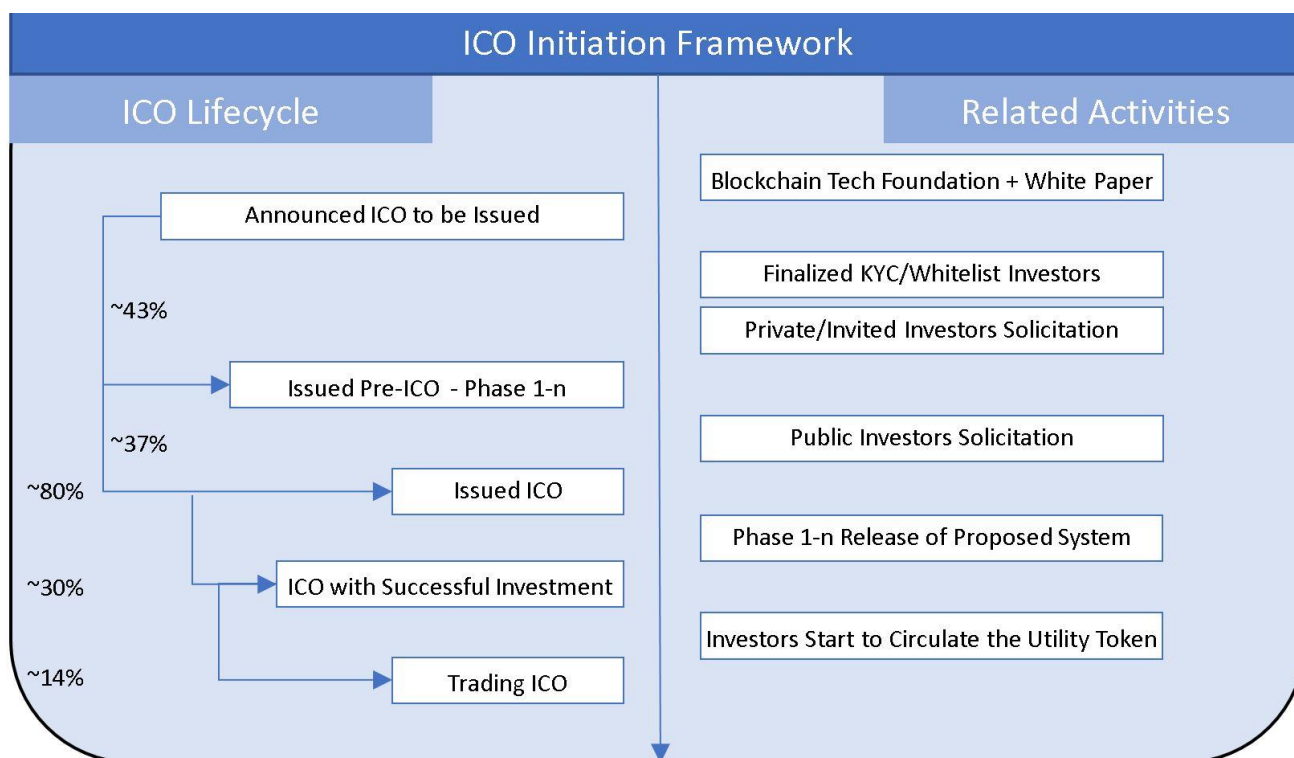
ICO Initiation Framework

ICO Lifecycle

Related Activities

Blockchain Tech Foundation + White Paper

Announced ICO to be Issued

Finalized KYC/Whitelist Investors

~43%

Private/Invited Investors Solicitation

Issued Pre-ICO - Phase 1-n

~37%

Public Investors Solicitation

~80%

Issued ICO

Phase 1-n Release of Proposed System

~30%

ICO with Successful Investment

Investors Start to Circulate the Utility Token

~14%

Trading ICO